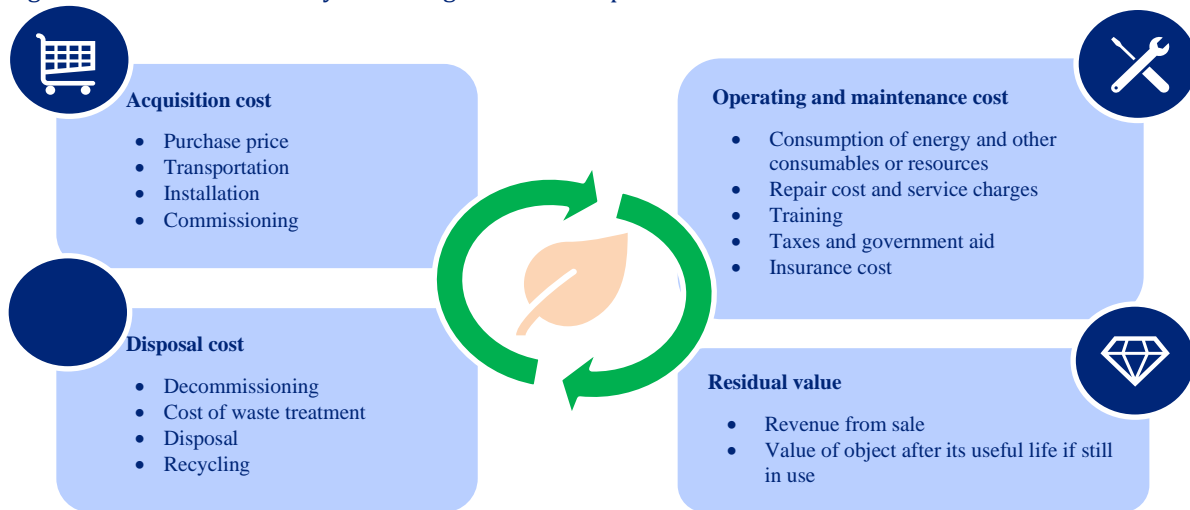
Acquisition cost

- Purchase price
- Transportation
- Installation
- Commissioning

Operating and maintenance cost

- Consumption of energy and other consumables or resources
- Repair cost and service charges
- Training
- Taxes and government aid
- Insurance cost

Disposal cost

- Decommissioning
- Cost of waste treatment
- Disposal
- Recycling

Residual value

- Revenue from sale
- Value of object after its useful life if still in use